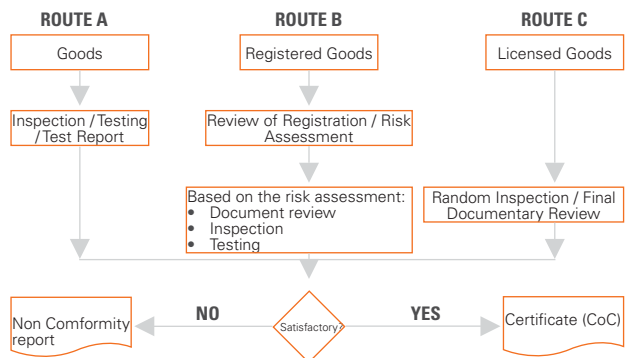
ROUTE A

Goods

Inspection / Testing / Test Report

ROUTE B

Registered Goods

Review of Registration / Risk Assessment

Based on the risk assessment:
• Document review
• Inspection
• Testing

ROUTE C

Licensed Goods

Random Inspection / Final Documentary Review

Non Comformity report

NO

Satisfactory?

YES

Certificate (CoC)